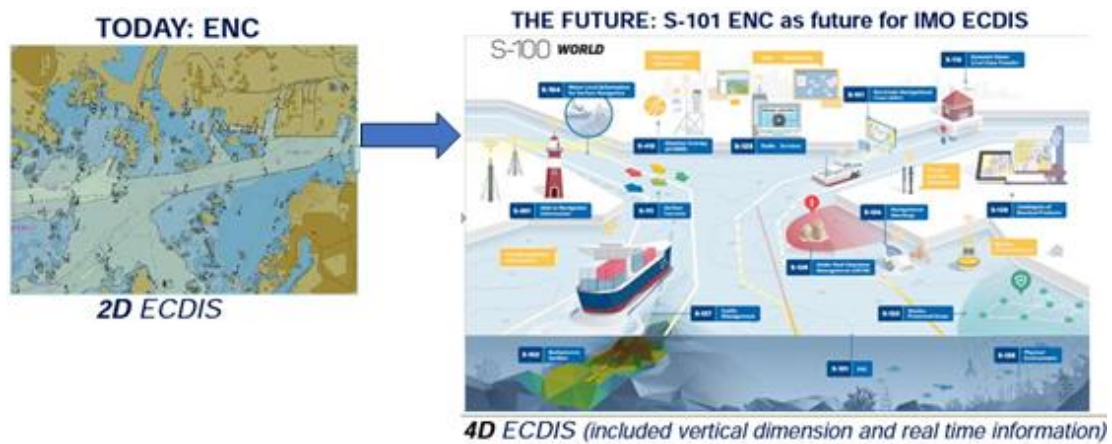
TODAY: ENC

2D ECDIS

THE FUTURE: S-101 ENC as future for IMO ECDIS

S-100 WORLD

S-104
S-411
S-123
S-111
S-129
S-401
S-411
S-421
S-102
S-131
S-124
S-127
S-122
S-102
S-101
S-128
S-126

4D ECDIS (included vertical dimension and real time information)